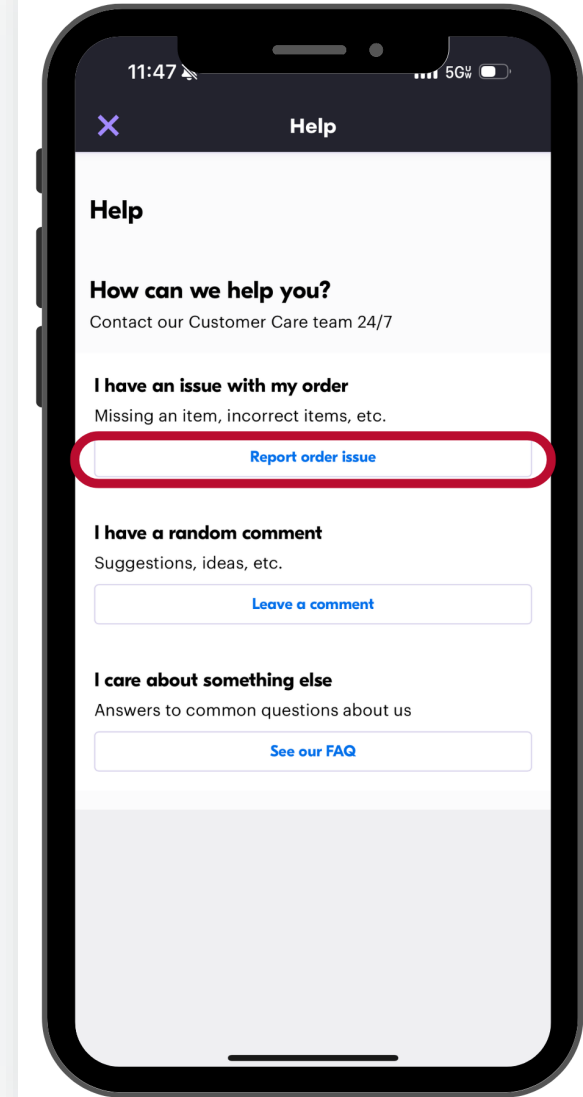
11:47

5G

Help

Help

How can we help you?

Contact our Customer Care team 24/7

I have an issue with my order

Missing an item, incorrect items, etc.

Report order issue

I have a random comment

Suggestions, ideas, etc.

Leave a comment

I care about something else

Answers to common questions about us

See our FAQ